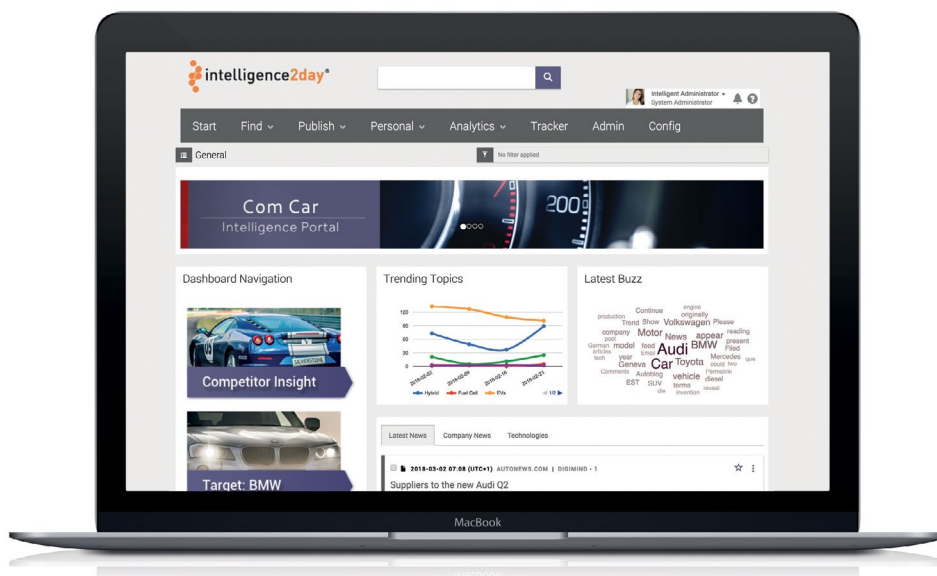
intelligence2day®

Intelligent Administrator
System Administrator

Start Find Publish Personal Analytics Tracker Admin Config

General

No filter applied

Com Car
Intelligence Portal

200

Dashboard Navigation

SILVERSTONE

Competitor Insight

Target: BMW

Trending Topics

120
90
60
30
0

2018-02-02 2018-02-09 2018-02-14 2018-02-21

Hybrid Fuel Cell EVs 1/2

Latest Buzz

production Continue engine originally Trend Show Volkswagen Please company Motor News appear reading post German model feed Audi BMW present articles email Filed tech year Car Toyota Mercedes Geneva sound two que Comments Autoblog vehicle Porsche EST SUV terms diesel cite invention lawsuit

Latest News Company News Technologies

2018-03-02 07:08 (UTC+1) AUTONEWS.COM | DIGIMIND - 1

Suppliers to the new Audi Q2

MacBook